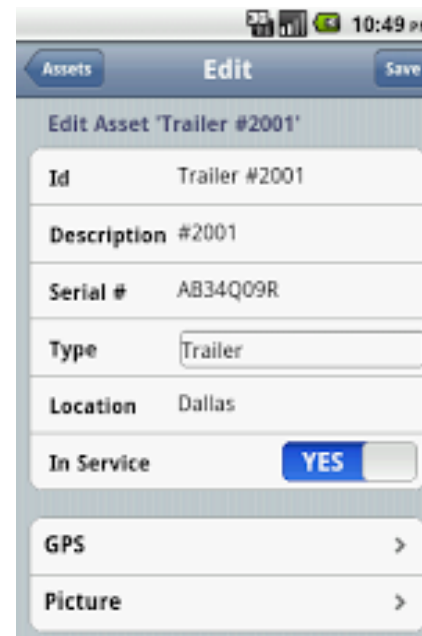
10:49 P

Assets

Edit

Save

Edit Asset 'Trailer #2001'

| | |
|---|---|
| Id | Trailer #2001 |
| Description | #2001 |
| Serial # | AB34Q09R |
| Type | Trailer |
| Location | Dallas |
| In Service | YES |

GPS >

Picture >